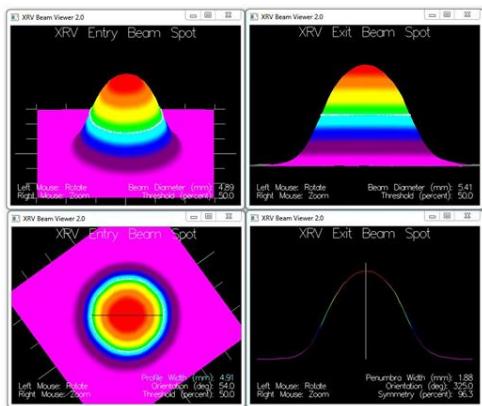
XRV Beam Viewer 2.0

XRV Entry Beam Spot

Left Mouse: Rotate
Right Mouse: Zoom

Beam Diameter (mm): 4.89
Threshold (percent): 50.0

XRV Beam Viewer 2.0

XRV Exit Beam Spot

Left Mouse: Rotate
Right Mouse: Zoom

Beam Diameter (mm): 5.41
Threshold (percent): 50.0

XRV Beam Viewer 2.0

XRV Entry Beam Spot

Left Mouse: Rotate
Right Mouse: Zoom

Profile Width (mm): 4.91
Orientation (deg): 54.0
Threshold (percent): 50.0

XRV Beam Viewer 2.0

XRV Exit Beam Spot

Left Mouse: Rotate
Right Mouse: Zoom

Penumbra Width (mm): 1.88
Orientation (deg): 325.0
Symmetry (percent): 96.3